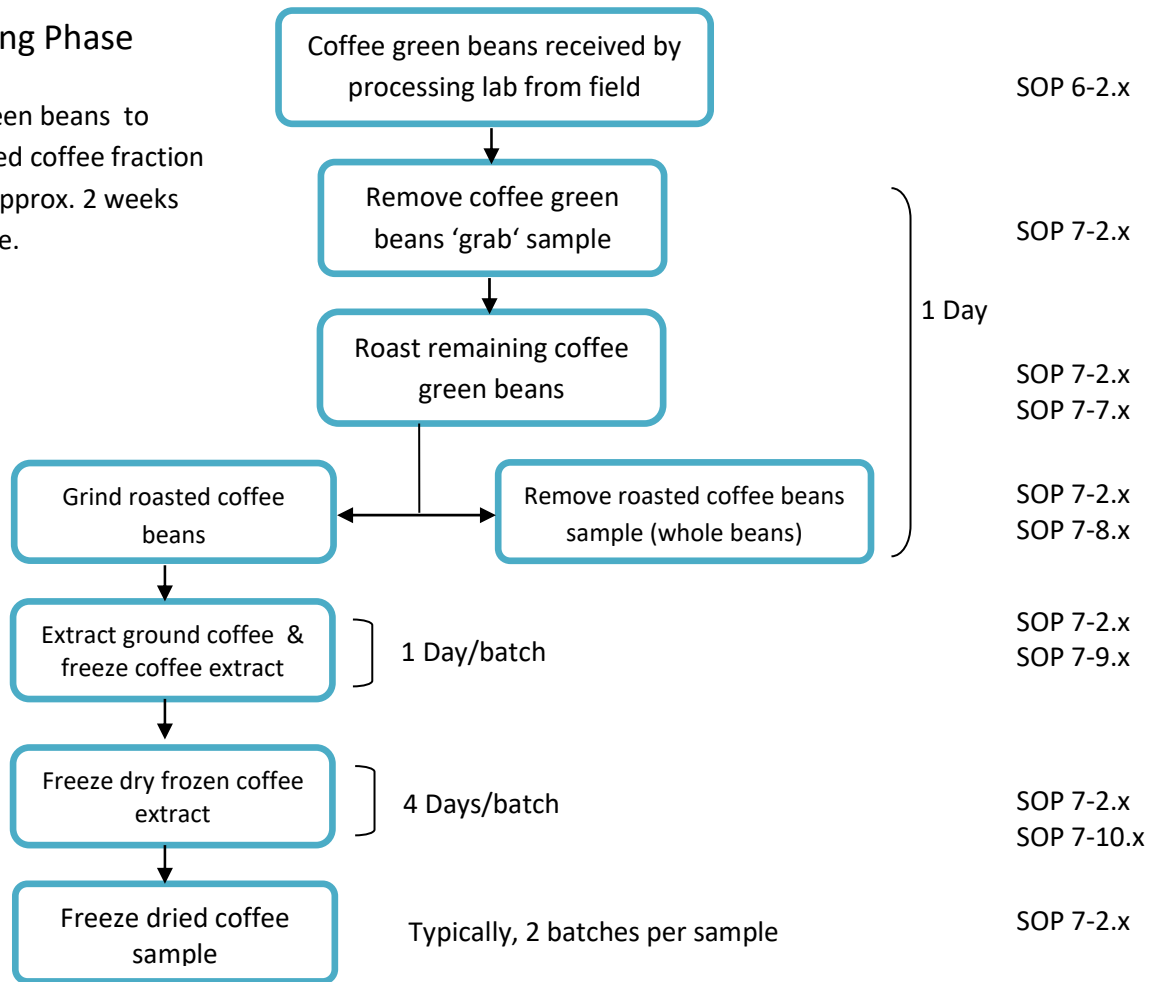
ng Phase

een beans to
ed coffee fraction
pprox. 2 weeks
e.

Coffee green beans received by processing lab from field

SOP 6-2.x

Remove coffee green beans ‘grab‘ sample

SOP 7-2.x

1 Day

Roast remaining coffee green beans

SOP 7-2.x
SOP 7-7.x

Grind roasted coffee beans

Remove roasted coffee beans sample (whole beans)

SOP 7-2.x
SOP 7-8.x

Extract ground coffee & freeze coffee extract

1 Day/batch

SOP 7-2.x
SOP 7-9.x

Freeze dry frozen coffee extract

4 Days/batch

SOP 7-2.x
SOP 7-10.x

Freeze dried coffee sample

Typically, 2 batches per sample

SOP 7-2.x